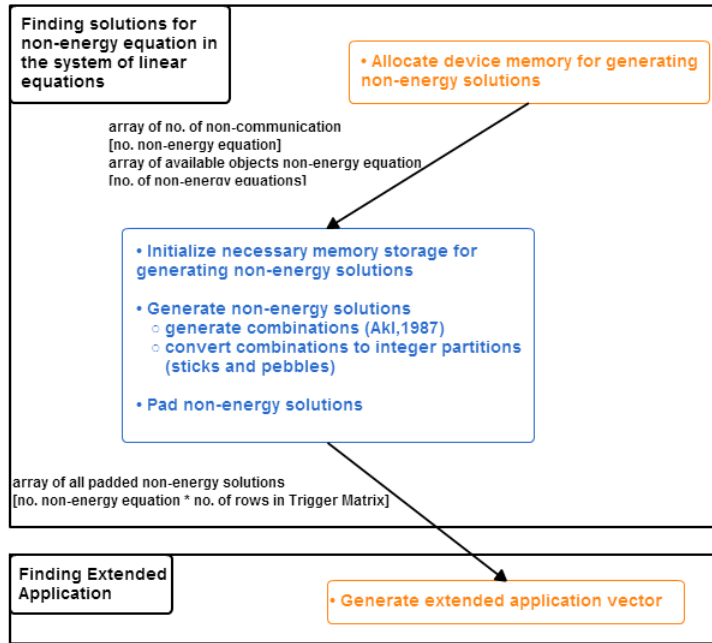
Finding solutions for non-energy equation in the system of linear equations

• Allocate device memory for generating non-energy solutions

array of no. of non-communication
[no. non-energy equation]
array of available objects non-energy equation
[no. of non-energy equations]

• Initialize necessary memory storage for generating non-energy solutions

• Generate non-energy solutions
○ generate combinations (Akl,1987)
○ convert combinations to integer partitions (sticks and pebbles)

• Pad non-energy solutions

array of all padded non-energy solutions
[no. non-energy equation * no. of rows in Trigger Matrix]

Finding Extended Application

• Generate extended application vector